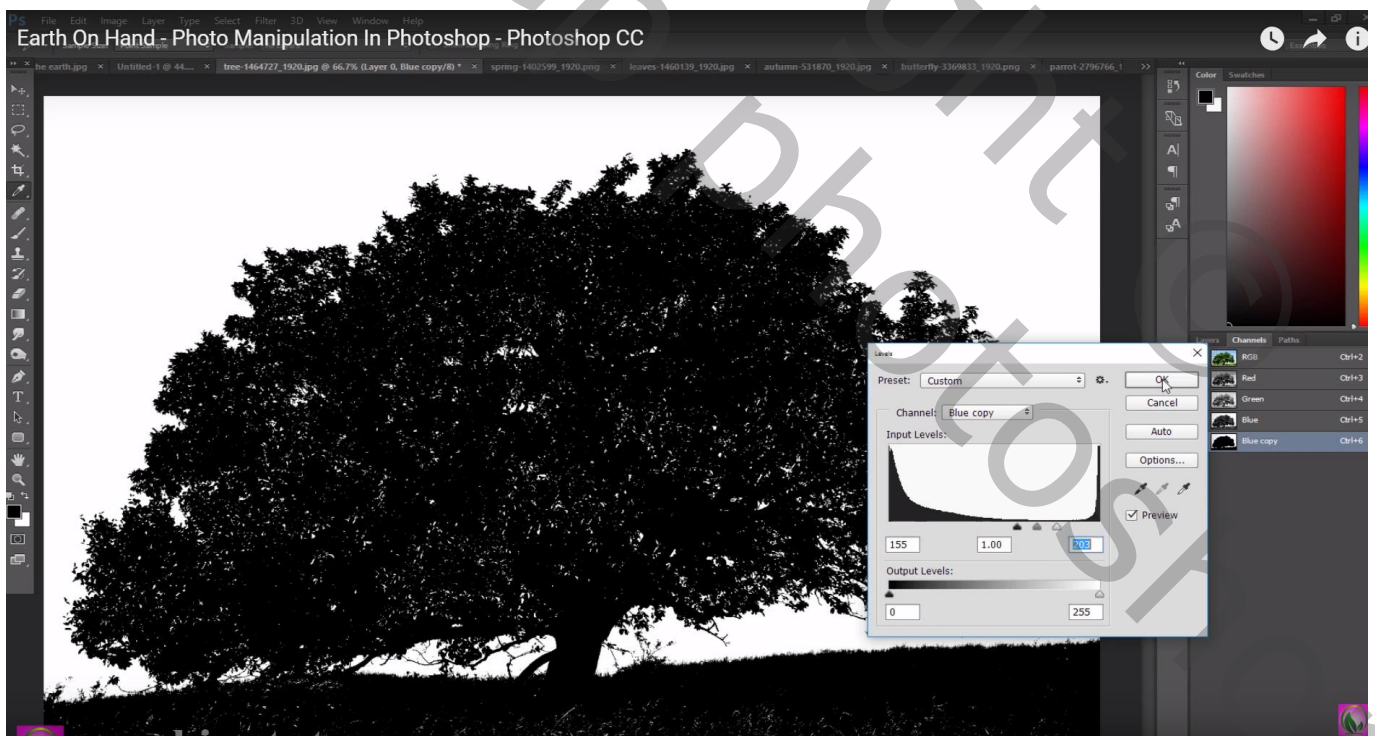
Ps File Edit Image Layer Type Select Filter 3D View Window Help

Earth On Hand - Photo Manipulation In Photoshop - Photoshop CC

he earth.jpg × Untitled-1 @ 44.... × tree-1464727_1920.jpg @ 66.7% (Layer 0, Blue copy/8) * × spring-1402599_1920.png × leaves-1460139_1920.jpg × autumn-531870_1920.jpg × butterfly-3369833_1920.png × parrot-2796766_1

Color Swatches

Layers Channels Paths

RGB Ctrl+2
Red Ctrl+3
Green Ctrl+4
Blue Ctrl+5
Blue copy Ctrl+6

Levels

Preset: Custom

Channel: Blue copy

Input Levels:

155 1.00 203

Output Levels:

0 255

OK
Cancel
Auto
Options...
Preview